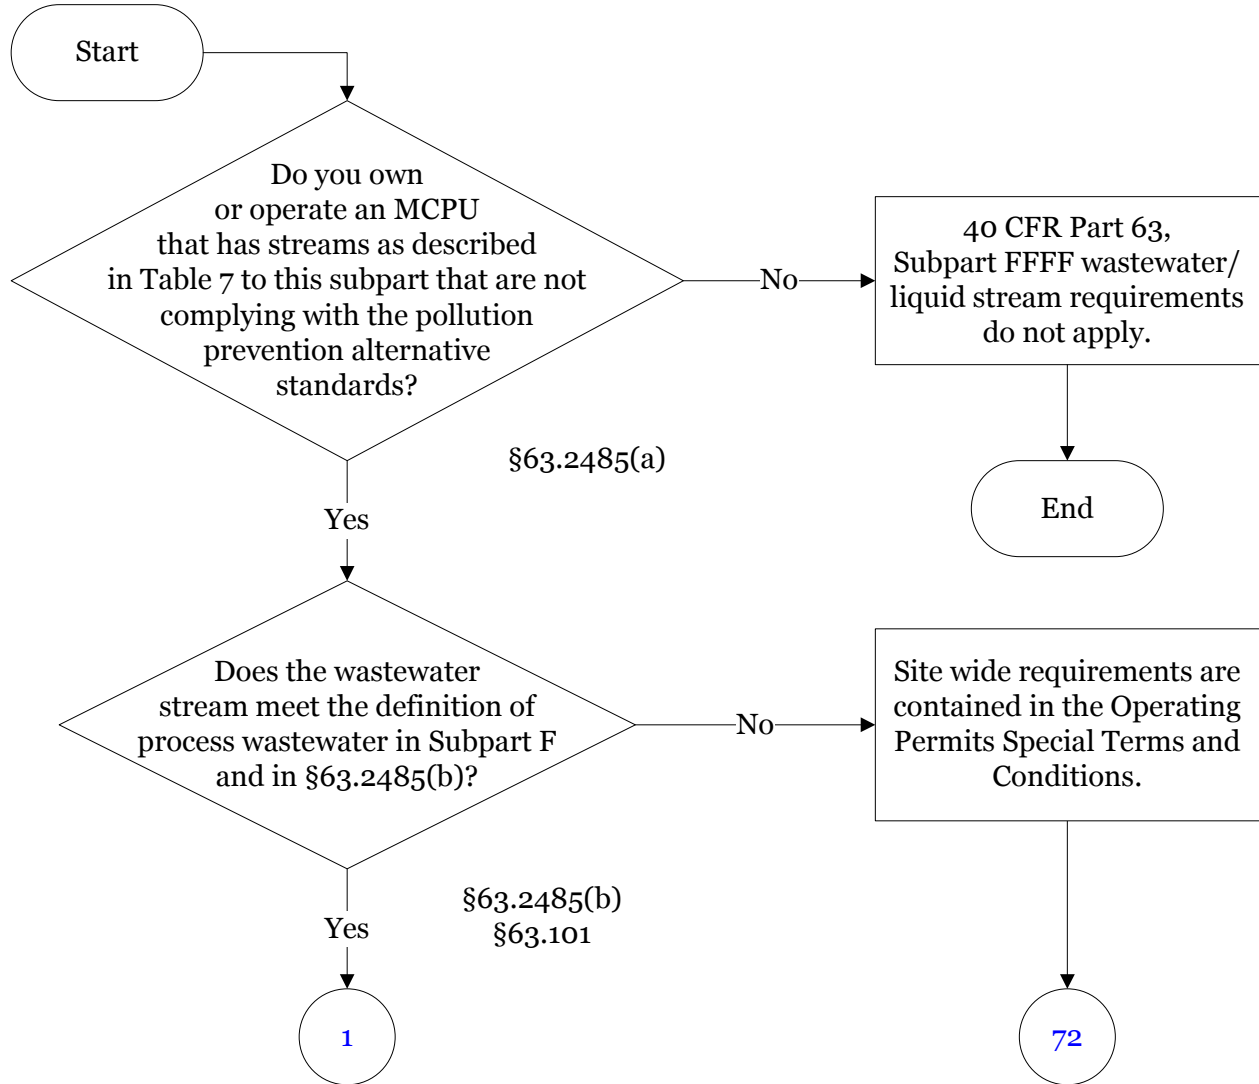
Start

Do you own or operate an MCPU that has streams as described in Table 7 to this subpart that are not complying with the pollution prevention alternative standards?

§63.2485(a)

No

40 CFR Part 63, Subpart FFFF wastewater/ liquid stream requirements do not apply.

End

Yes

Does the wastewater stream meet the definition of process wastewater in Subpart F and in §63.2485(b)?

No

Site wide requirements are contained in the Operating Permits Special Terms and Conditions.

§63.2485(b)
§63.101

Yes

1

72